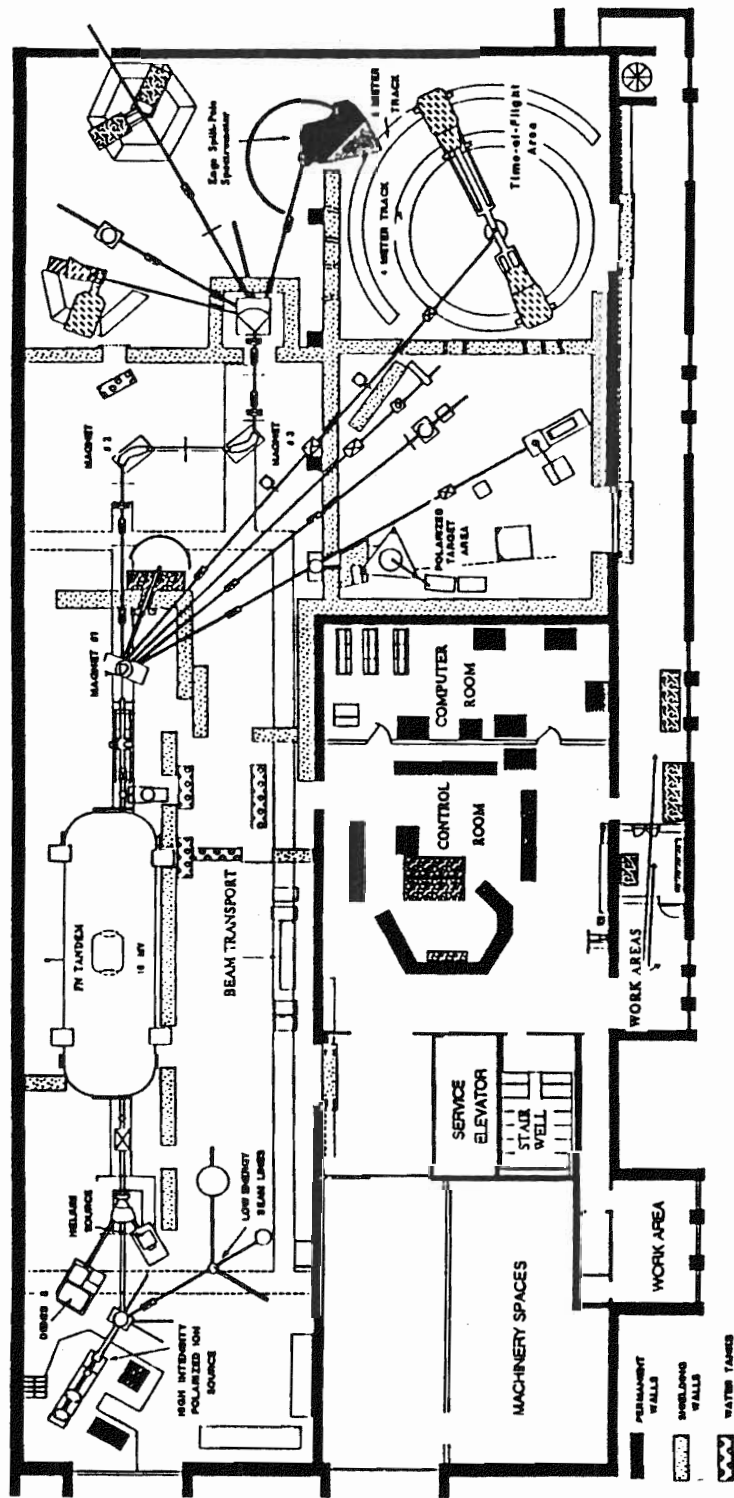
Enge Split-Pole Spectrometer
8 METER TRACK
4 METER TRACK
Time-of-Flight Area
MAGNET # 2
MAGNET # 3
POLARIZED TARGET AREA
MAGNET #1
COMPUTER ROOM
CONTROL ROOM
FN TANDEM
10 MV
BEAM TRANSPORT
WORK AREAS
SERVICE ELEVATOR
STAIR WELL
HELIUM SOURCE
LOW ENERGY BEAM LINES
DENIS II
HIGH INTENSITY POLARIZED ION SOURCE
MACHINERY SPACES
WORK AREA
PERMANENT WALLS
SHIELDING WALLS
WATER TANKS